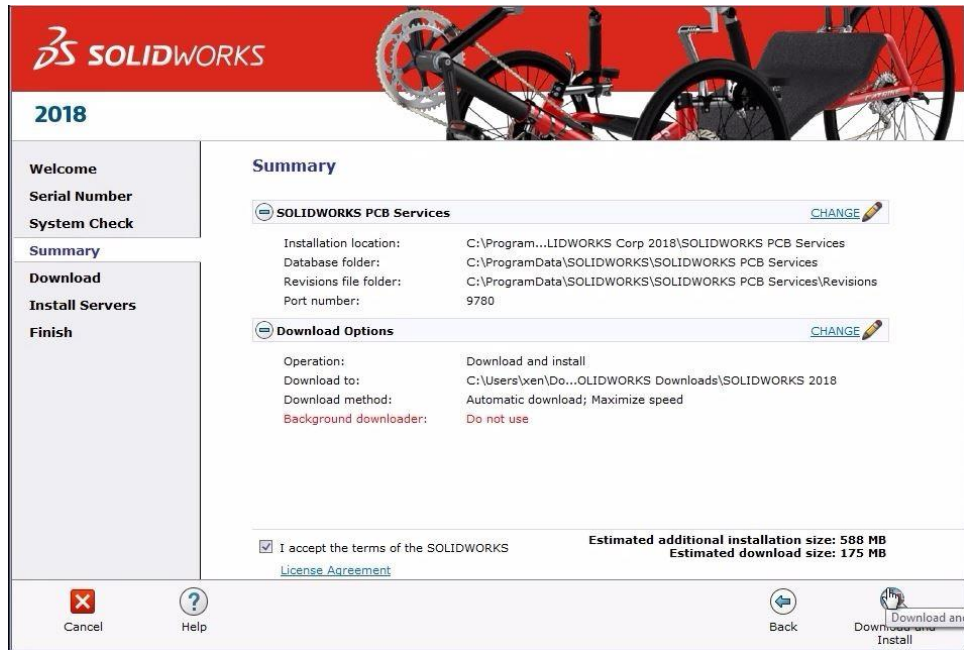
3S SOLIDWORKS

2018

Welcome
Serial Number
System Check
Summary
Download
Install Servers
Finish

Summary

SOLIDWORKS PCB Services CHANGE

| | |
|---|---|
| Installation location: | C:\Program...LIDWORKS Corp 2018\SOLIDWORKS PCB Services |
| Database folder: | C:\ProgramData\SOLIDWORKS\SOLIDWORKS PCB Services |
| Revisions file folder: | C:\ProgramData\SOLIDWORKS\SOLIDWORKS PCB Services\Revisions |
| Port number: | 9780 |

Download Options CHANGE

| | |
|---|---|
| Operation: | Download and install |
| Download to: | C:\Users\xen\Do...OLIDWORKS Downloads\SOLIDWORKS 2018 |
| Download method: | Automatic download; Maximize speed |
| Background downloader: | Do not use |

I accept the terms of the SOLIDWORKS License Agreement

Estimated additional installation size: 588 MB
Estimated download size: 175 MB

Cancel Help Back Download and Install

Download an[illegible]